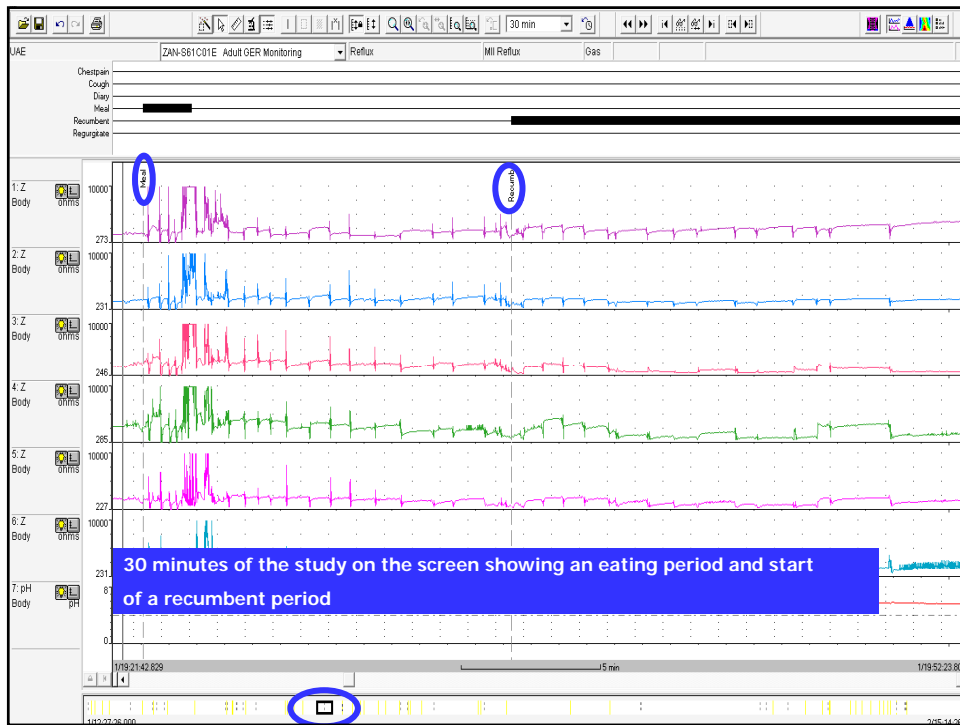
30 min

UAE

ZAN-S61C01E Adult GER Monitoring

Reflux

MII Reflux

Gas

Chestpain
Cough
Diary
Meal
Recumbent
Regurgitate

Meal

Recumb

1: Z Body ohms 10000 273

2: Z Body ohms 10000 231

3: Z Body ohms 10000 246

4: Z Body ohms 10000 285

5: Z Body ohms 10000 227

6: Z Body ohms 10000 231

7: pH Body pH 8 0

30 minutes of the study on the screen showing an eating period and start of a recumbent period

1/19:21:42.829

5 min

1/19:52:23.8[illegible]

1/12:27:26.000

2/15:14:2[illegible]